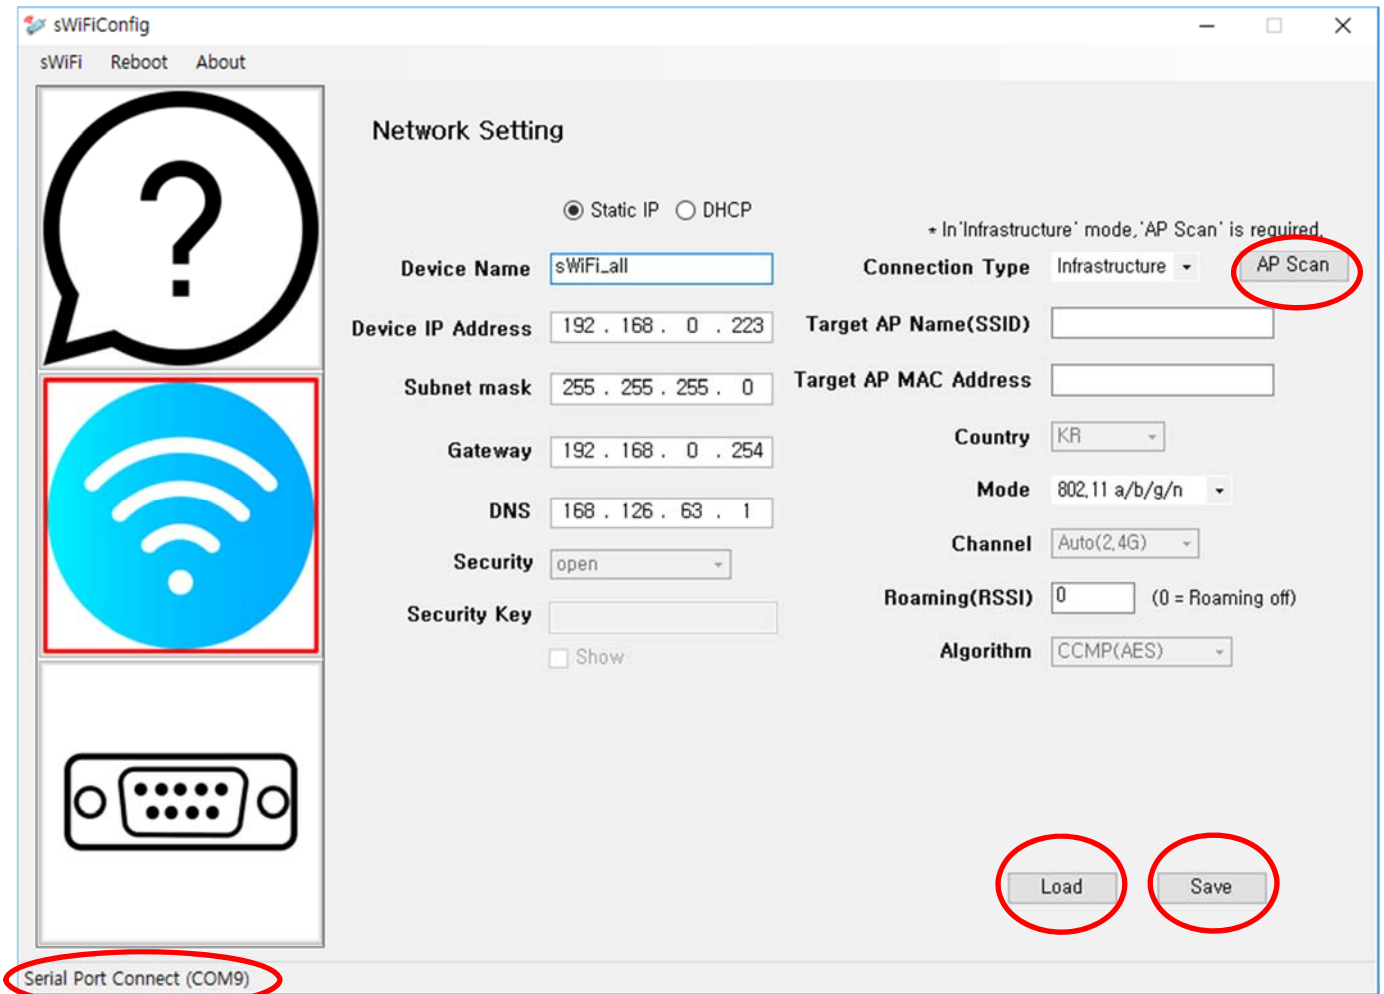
sWiFiConfig

sWiFi Reboot About

Network Setting

Static IP DHCP

* In 'Infrastructure' mode, 'AP Scan' is required.

Device Name sWiFi_all

Connection Type Infrastructure

AP Scan

Device IP Address 192 . 168 . 0 . 223

Target AP Name(SSID)

Subnet mask 255 . 255 . 255 . 0

Target AP MAC Address

Gateway 192 . 168 . 0 . 254

Country KR

Mode 802.11 a/b/g/n

DNS 168 . 126 . 63 . 1

Security open

Channel Auto(2.4G)

Security Key

Roaming(RSSI) 0 (0 = Roaming off)

Show

Algorithm CCMP(AES)

Load

Save

Serial Port Connect (COM9)